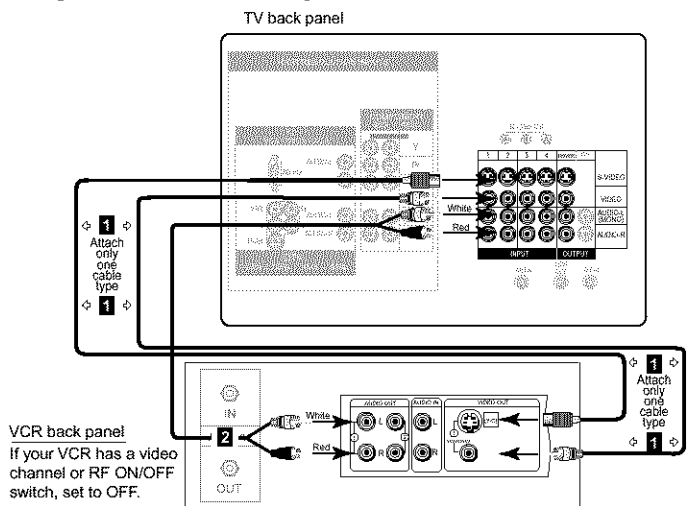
TV back panel

1 2 3 4

S-VIDEO

VIDEO

AUDIO-L (MONO)

AUDIO-R

INPUT

OUTPUT

Y

White

Red

1
Attach only one cable type
1

1
Attach only one cable type
1

IN

2

OUT

White

Red

AUDIO OUT

AUDIO IN

VIDEO OUT

L

R

L

R

VCR back panel
If your VCR has a video channel or RF ON/OFF switch, set to OFF.